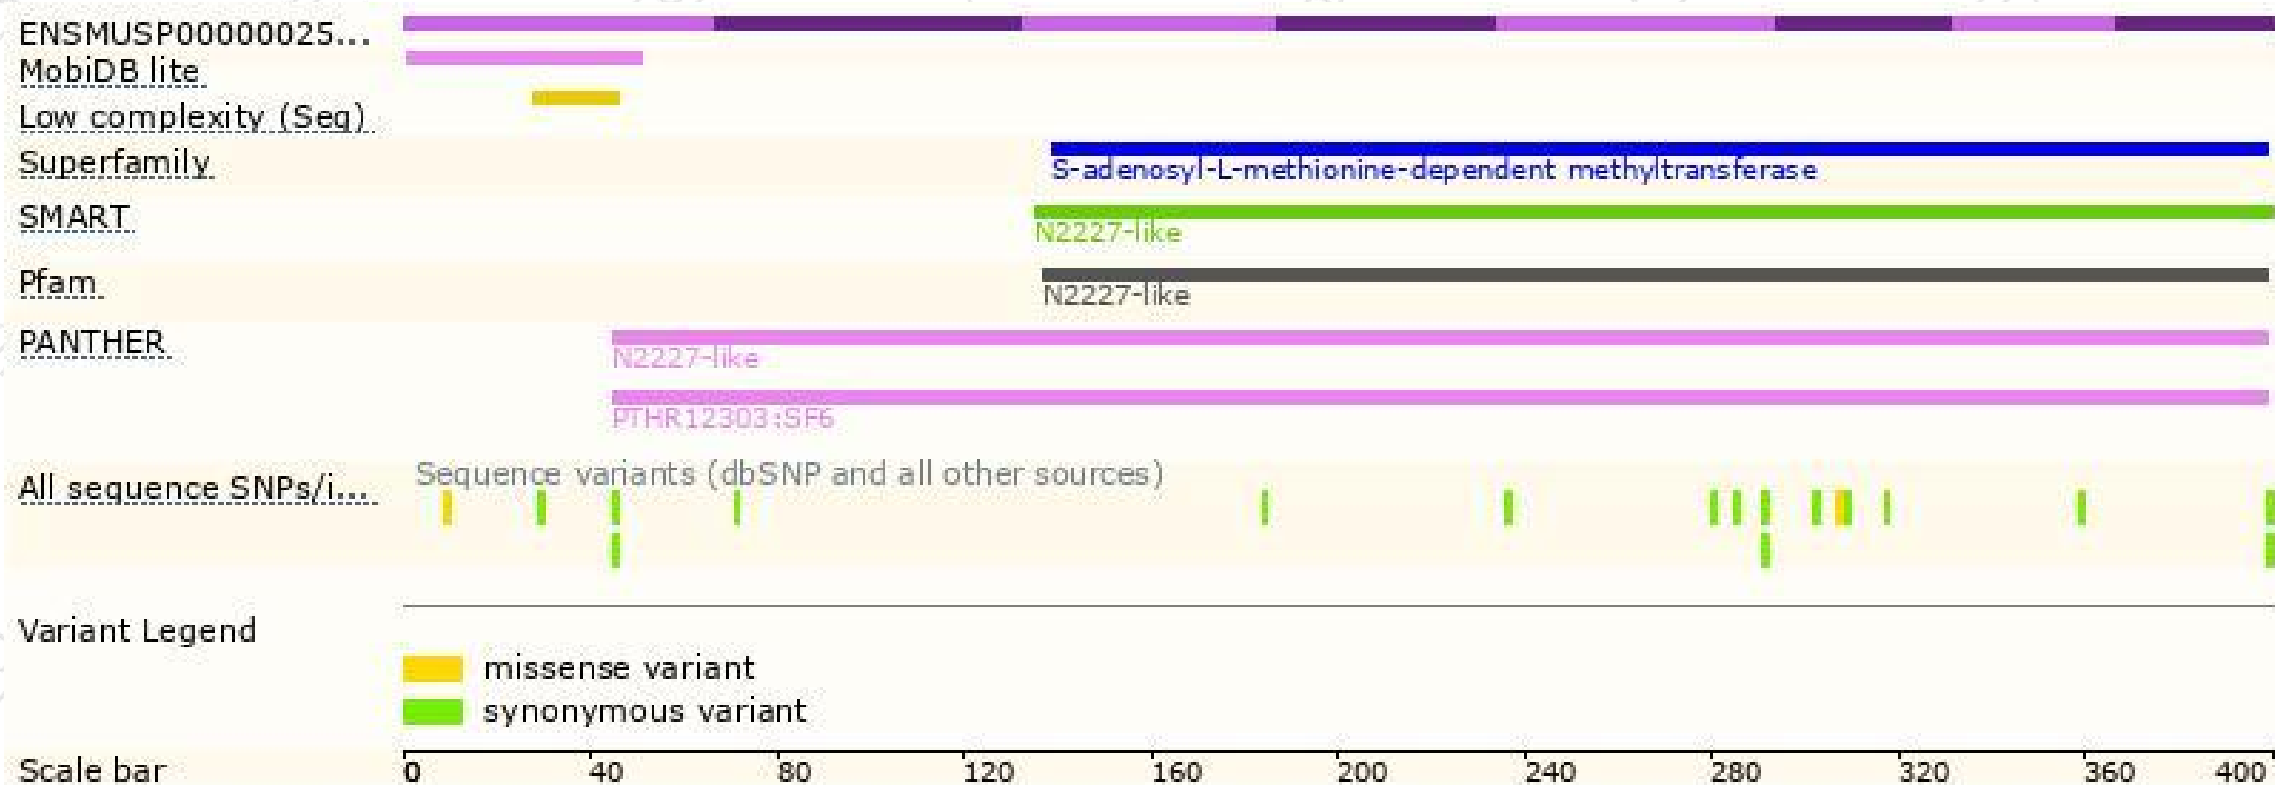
ENSMUSP00000025...
MobiDB lite
Low complexity (Seg)
Superfamily
S-adenosyl-L-methionine-dependent methyltransferase
SMART
N2227-like
Pfam
N2227-like
PANTHER
N2227-like
PTHR12303:SF6
All sequence SNPs/i...
Sequence variants (dbSNP and all other sources)

Variant Legend
missense variant
synonymous variant

Scale bar
0
40
80
120
160
200
240
280
320
360
400